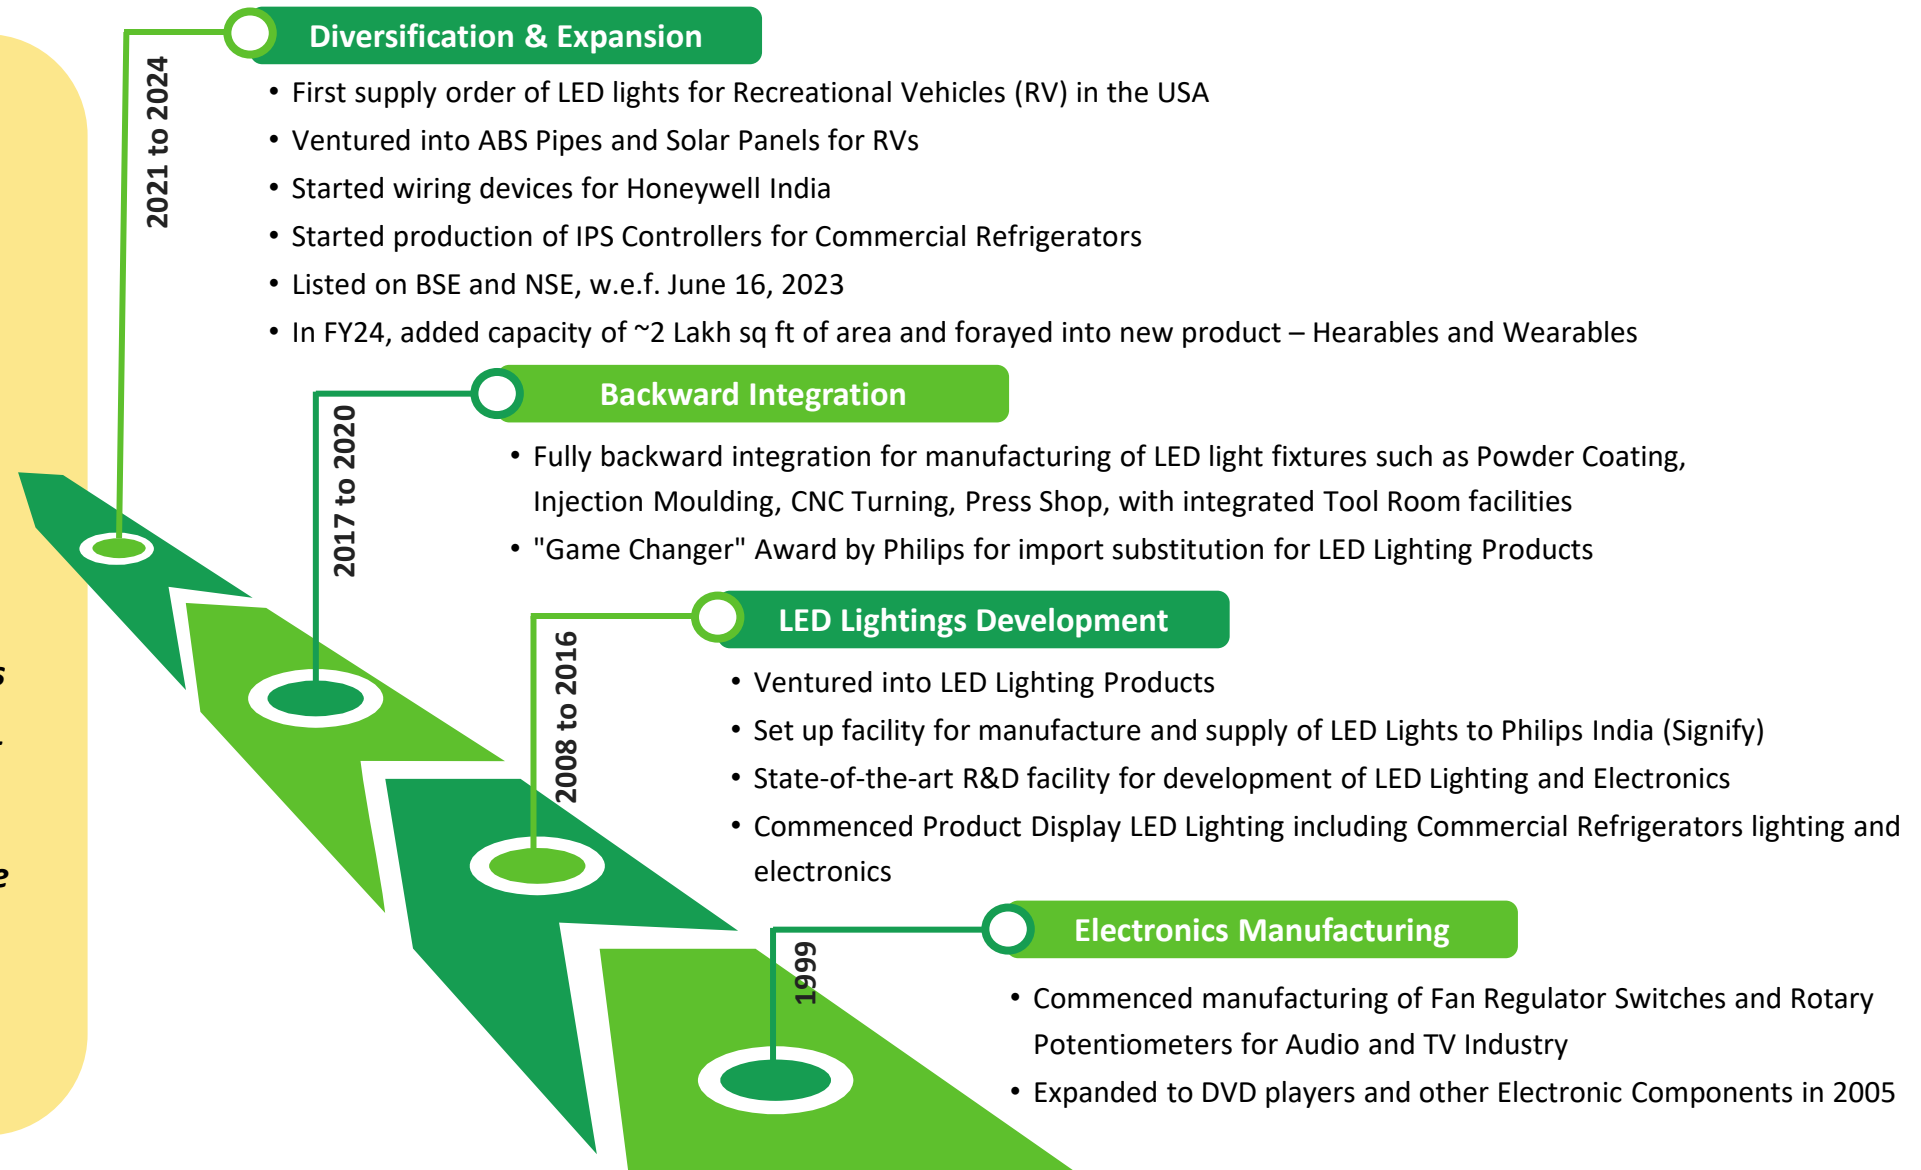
2021 to 2024

Diversification & Expansion

• First supply order of LED lights for Recreational Vehicles (RV) in the USA
• Ventured into ABS Pipes and Solar Panels for RVs
• Started wiring devices for Honeywell India
• Started production of IPS Controllers for Commercial Refrigerators
• Listed on BSE and NSE, w.e.f. June 16, 2023
• In FY24, added capacity of ~2 Lakh sq ft of area and forayed into new product – Hearables and Wearables

2017 to 2020

Backward Integration

• Fully backward integration for manufacturing of LED light fixtures such as Powder Coating, Injection Moulding, CNC Turning, Press Shop, with integrated Tool Room facilities
• "Game Changer" Award by Philips for import substitution for LED Lighting Products

2008 to 2016

LED Lightings Development

• Ventured into LED Lighting Products
• Set up facility for manufacture and supply of LED Lights to Philips India (Signify)
• State-of-the-art R&D facility for development of LED Lighting and Electronics
• Commenced Product Display LED Lighting including Commercial Refrigerators lighting and electronics

1999

Electronics Manufacturing

• Commenced manufacturing of Fan Regulator Switches and Rotary Potentiometers for Audio and TV Industry
• Expanded to DVD players and other Electronic Components in 2005